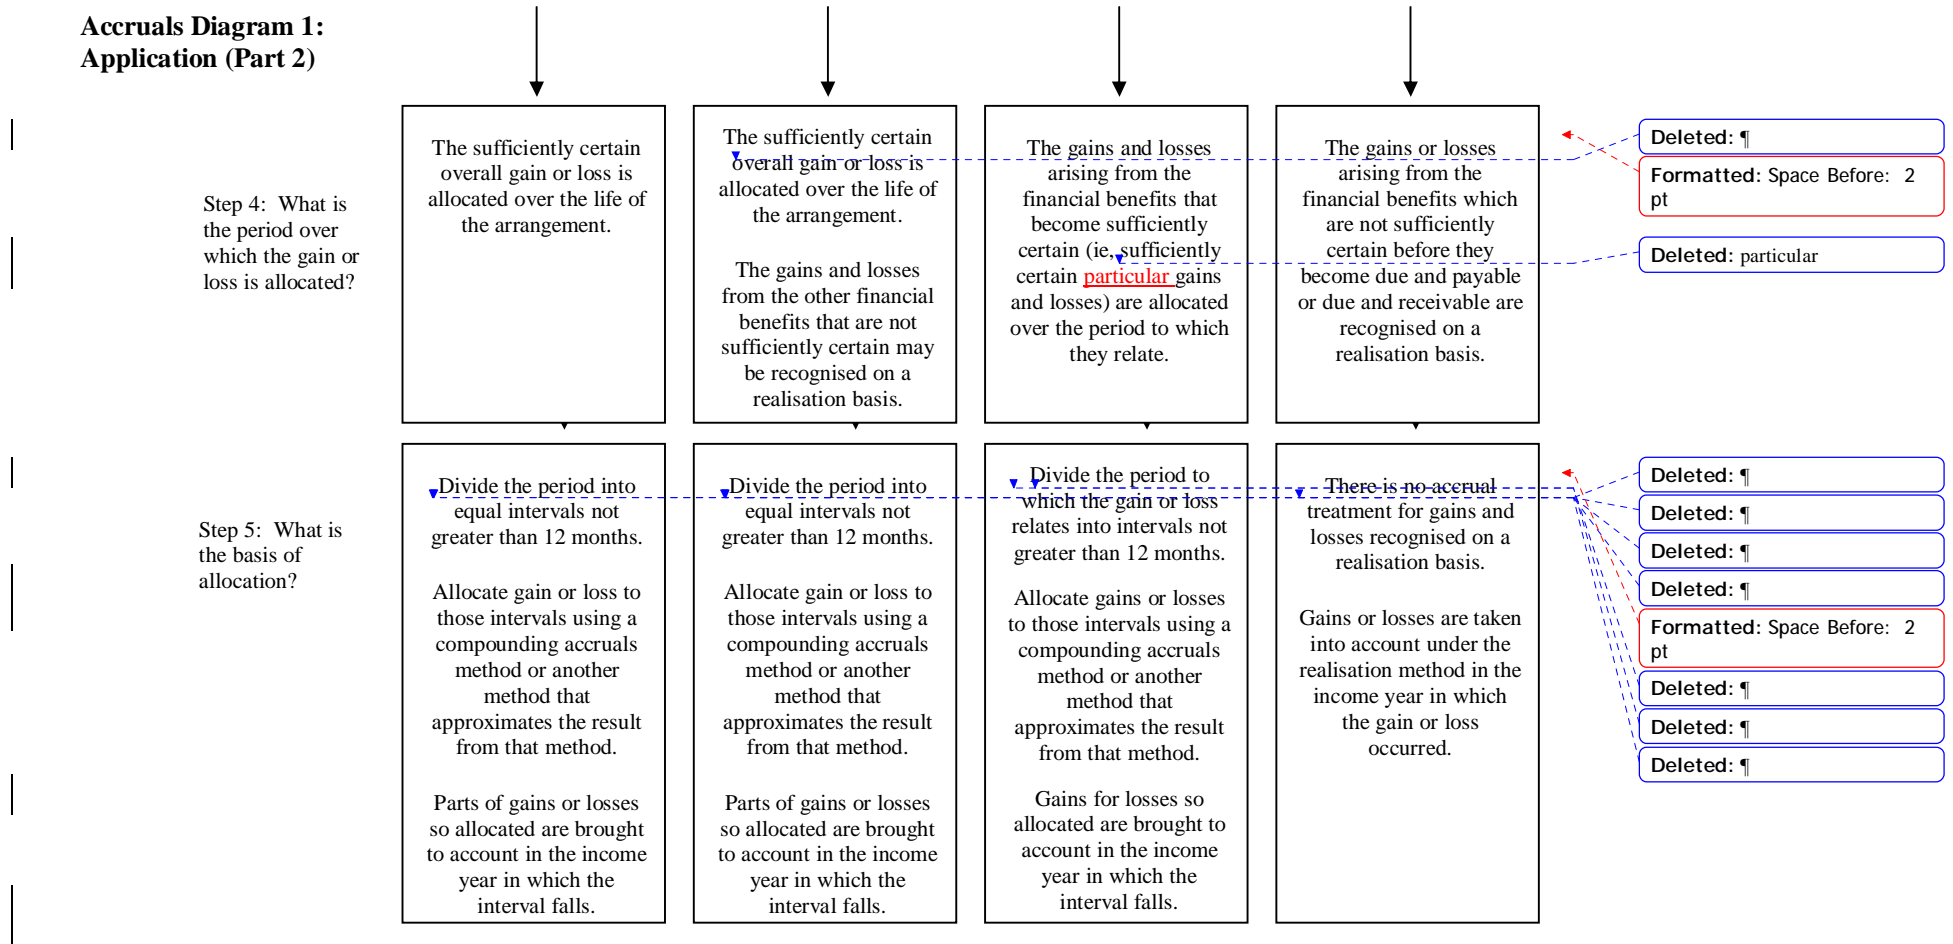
Accruals Diagram 1:
Application (Part 2)

Step 4: What is the period over which the gain or loss is allocated?

The sufficiently certain overall gain or loss is allocated over the life of the arrangement.

The sufficiently certain overall gain or loss is allocated over the life of the arrangement.

The gains and losses from the other financial benefits that are not sufficiently certain may be recognised on a realisation basis.

The gains and losses arising from the financial benefits that become sufficiently certain (ie, sufficiently certain particular gains and losses) are allocated over the period to which they relate.

The gains or losses arising from the financial benefits which are not sufficiently certain before they become due and payable or due and receivable are recognised on a realisation basis.

Deleted: ¶

Formatted: Space Before: 2 pt

Deleted: particular

Step 5: What is the basis of allocation?

Divide the period into equal intervals not greater than 12 months.

Allocate gain or loss to those intervals using a compounding accruals method or another method that approximates the result from that method.

Parts of gains or losses so allocated are brought to account in the income year in which the interval falls.

Divide the period into equal intervals not greater than 12 months.

Allocate gain or loss to those intervals using a compounding accruals method or another method that approximates the result from that method.

Parts of gains or losses so allocated are brought to account in the income year in which the interval falls.

Divide the period to which the gain or loss relates into intervals not greater than 12 months.

Allocate gains or losses to those intervals using a compounding accruals method or another method that approximates the result from that method.

Gains for losses so allocated are brought to account in the income year in which the interval falls.

There is no accrual treatment for gains and losses recognised on a realisation basis.

Gains or losses are taken into account under the realisation method in the income year in which the gain or loss occurred.

Deleted: ¶

Deleted: ¶

Deleted: ¶

Deleted: ¶

Formatted: Space Before: 2 pt

Deleted: ¶

Deleted: ¶

Deleted: ¶